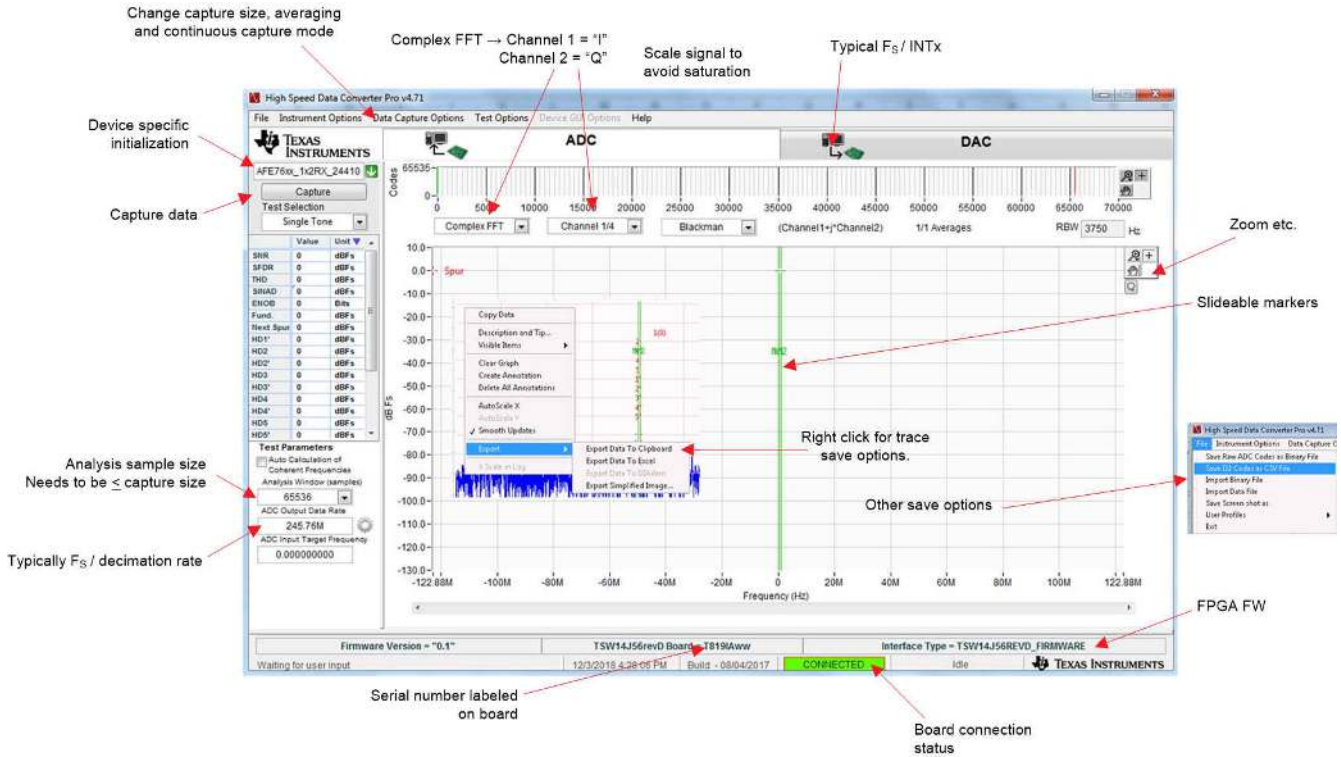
Change capture size, averaging and continuous capture mode

Complex FFT → Channel 1 = "I"
Channel 2 = "Q"

Scale signal to avoid saturation

Typical $F_S$ / INTx

Device specific initialization

Capture data

Zoom etc.

Slideable markers

Analysis sample size
Needs to be ≤ capture size

Typically $F_S$ / decimation rate

Right click for trace save options.

Other save options

FPGA FW

Serial number labeled on board

Board connection status

High Speed Data Converter Pro v4.71

File Instrument Options Data Capture Options Test Options Device GUI Options Help

TEXAS INSTRUMENTS

ADC

DAC

AFE76xx_1x2RX_24410

Capture

Test Selection

Single Tone

| | Value | Unit |
|---|---|---|
| SNR | 0 | dBFs |
| SFDR | 0 | dBFs |
| THD | 0 | dBFs |
| SINAD | 0 | dBFs |
| ENOB | 0 | Bits |
| Fund. | 0 | dBFs |
| Next Spur | 0 | dBFs |
| HD1' | 0 | dBFs |
| HD2 | 0 | dBFs |
| HD2' | 0 | dBFs |
| HD3 | 0 | dBFs |
| HD3' | 0 | dBFs |
| HD4 | 0 | dBFs |
| HD4' | 0 | dBFs |
| HD5 | 0 | dBFs |
| HD5' | 0 | dBFs |

Test Parameters

Auto Calculation of Coherent Frequencies

Analysis Window (samples)

65536

ADC Output Data Rate

245.76M

ADC Input Target Frequency

0.000000000

Codes

65535

0

0 5000 10000 15000 20000 25000 30000 35000 40000 45000 50000 55000 60000 65000 70000

Complex FFT

Channel 1/4

Blackman

(Channel1+j*Channel2)

1/1 Averages

RBW 3750 Hz

10.0 0.0 -10.0 -20.0 -30.0 -40.0 -50.0 -60.0 -70.0 -80.0 -90.0 -100.0 -110.0 -120.0 -130.0

Spur

dB Fs

Copy Data
Description and Tip...
Visible Items
Clear Graph
Create Annotation
Delete All Annotations
AutoScale X
AutoScale Y
✓ Smooth Updates
Export
X Scale in Log

Export Data To Clipboard
Export Data To Excel
Export Data To DIAdem
Export Simplified Image...

-122.88M -100M -80M -60M -40M -20M 0 20M 40M 60M 80M 100M 122.88M

Frequency (Hz)

Firmware Version = "0.1"

TSW14J56revD Board - T819IAww

Interface Type = TSW14J56REVD_FIRMWARE

Waiting for user input

12/3/2018 4:38:06 PM

Build - 08/04/2017

CONNECTED

Idle

TEXAS INSTRUMENTS

High Speed Data Converter Pro v4.71

File Instrument Options Data Capture O

Save Raw ADC Codes as Binary File
Save DJ Codes as CSV File
Import Binary File
Import Data File
Save Screen shot as
User Profiles
Exit